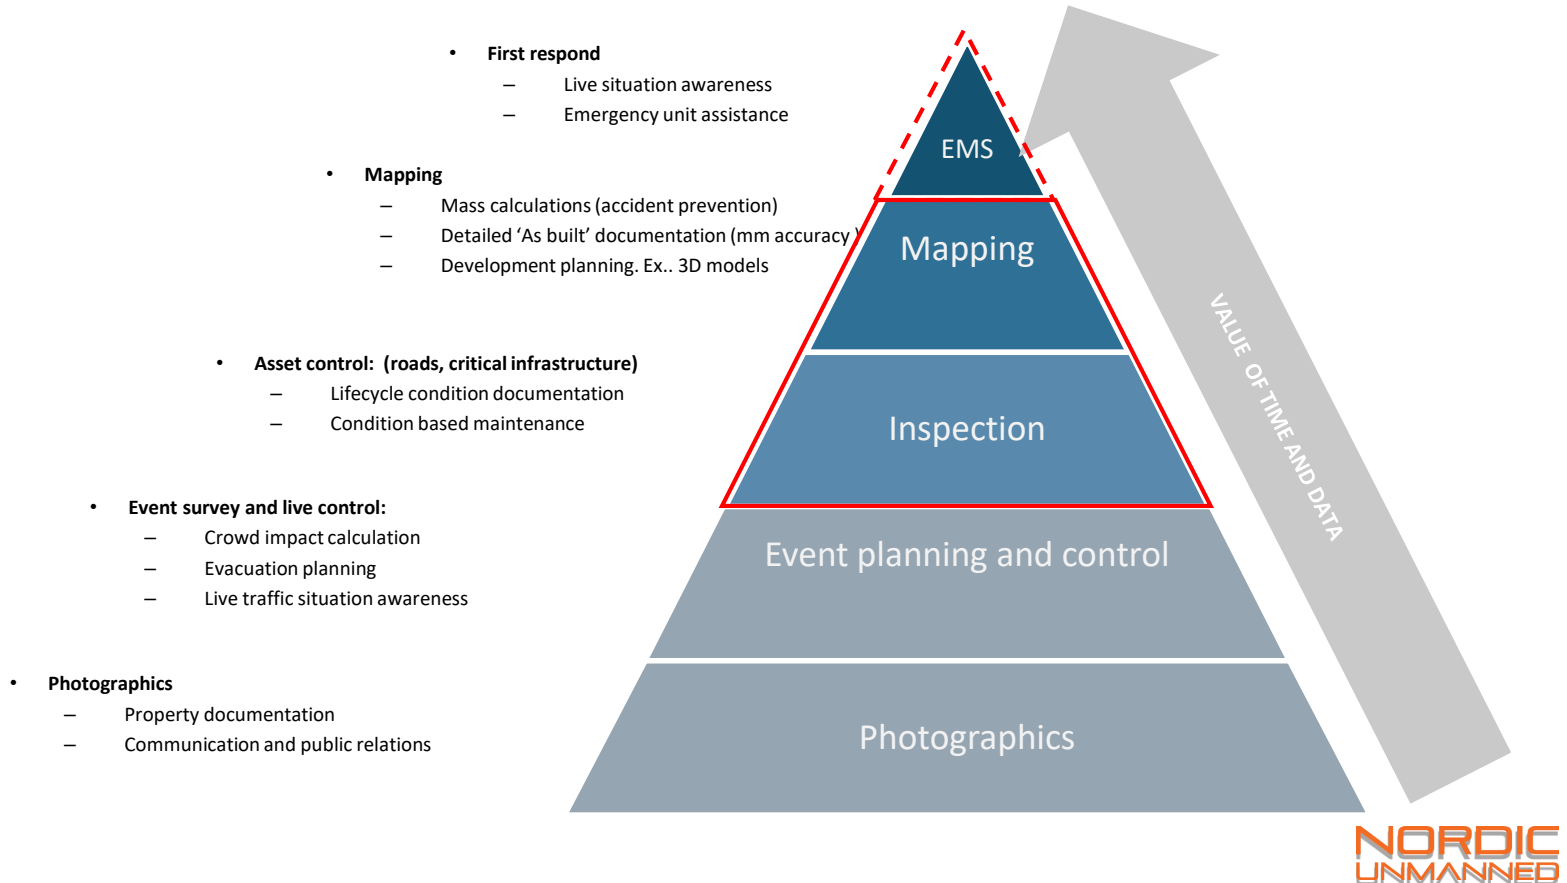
• **First respond**
 – Live situation awareness
 – Emergency unit assistance

• **Mapping**
 – Mass calculations (accident prevention)
 – Detailed 'As built' documentation (mm accuracy)
 – Development planning. Ex.. 3D models

• **Asset control: (roads, critical infrastructure)**
 – Lifecycle condition documentation
 – Condition based maintenance

• **Event survey and live control:**
 – Crowd impact calculation
 – Evacuation planning
 – Live traffic situation awareness

• **Photographics**
 – Property documentation
 – Communication and public relations

EMS

Mapping

Inspection

Event planning and control

Photographics

VALUE OF TIME AND DATA

NORDIC UNMANNED